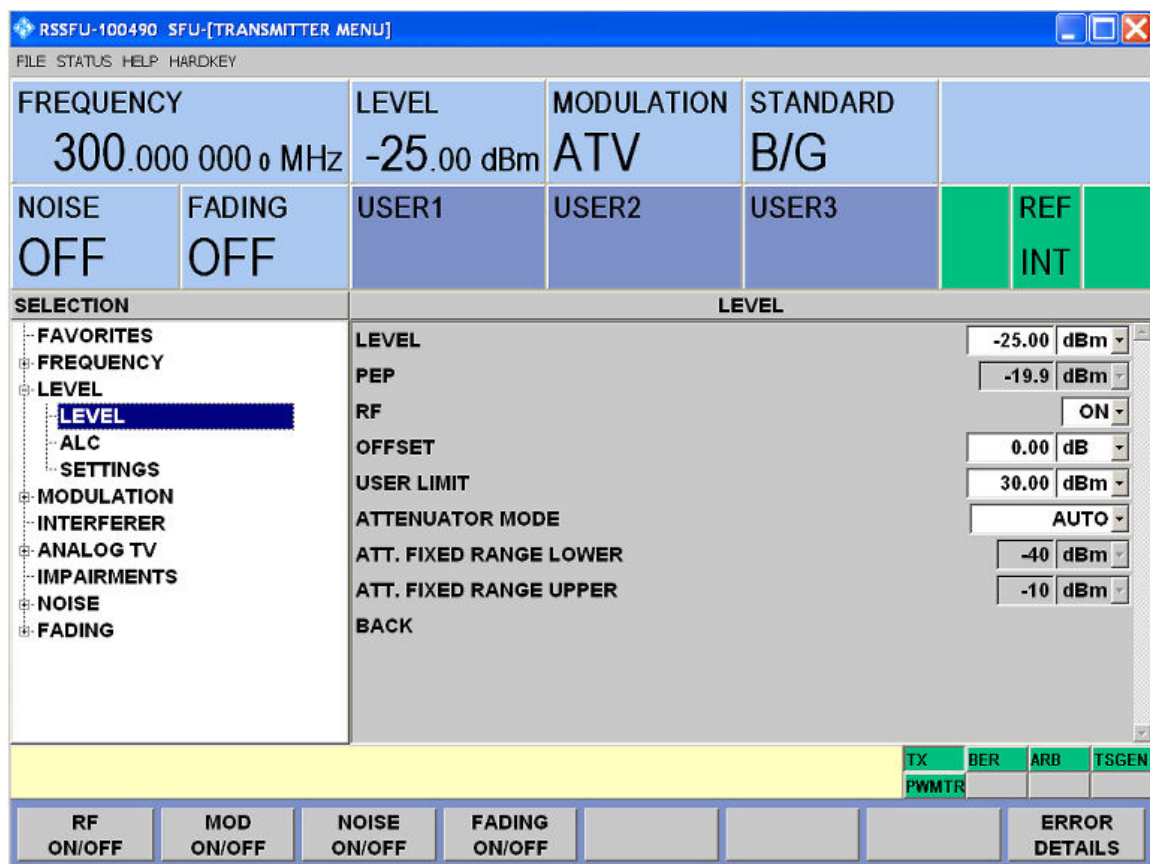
RSSFU-100490 SFU-[TRANSMITTER MENU]

FILE STATUS HELP HARDKEY

FREQUENCY
300.000 000 0 MHz

LEVEL
-25.00 dBm

MODULATION
ATV

STANDARD
B/G

NOISE
OFF

FADING
OFF

USER1

USER2

USER3

REF
INT

SELECTION

FAVORITES
FREQUENCY
LEVEL
LEVEL
ALC
SETTINGS
MODULATION
INTERFERER
ANALOG TV
IMPAIRMENTS
NOISE
FADING

LEVEL

| | | |
|---|---|---|
| LEVEL | -25.00 | dBm |
| PEP | -19.9 | dBm |
| RF | ON | |
| OFFSET | 0.00 | dB |
| USER LIMIT | 30.00 | dBm |
| ATTENUATOR MODE | AUTO | |
| ATT. FIXED RANGE LOWER | -40 | dBm |
| ATT. FIXED RANGE UPPER | -10 | dBm |
| BACK | | |

TX BER ARB TSGEN
PWMTR

RF ON/OFF
MOD ON/OFF
NOISE ON/OFF
FADING ON/OFF
ERROR DETAILS